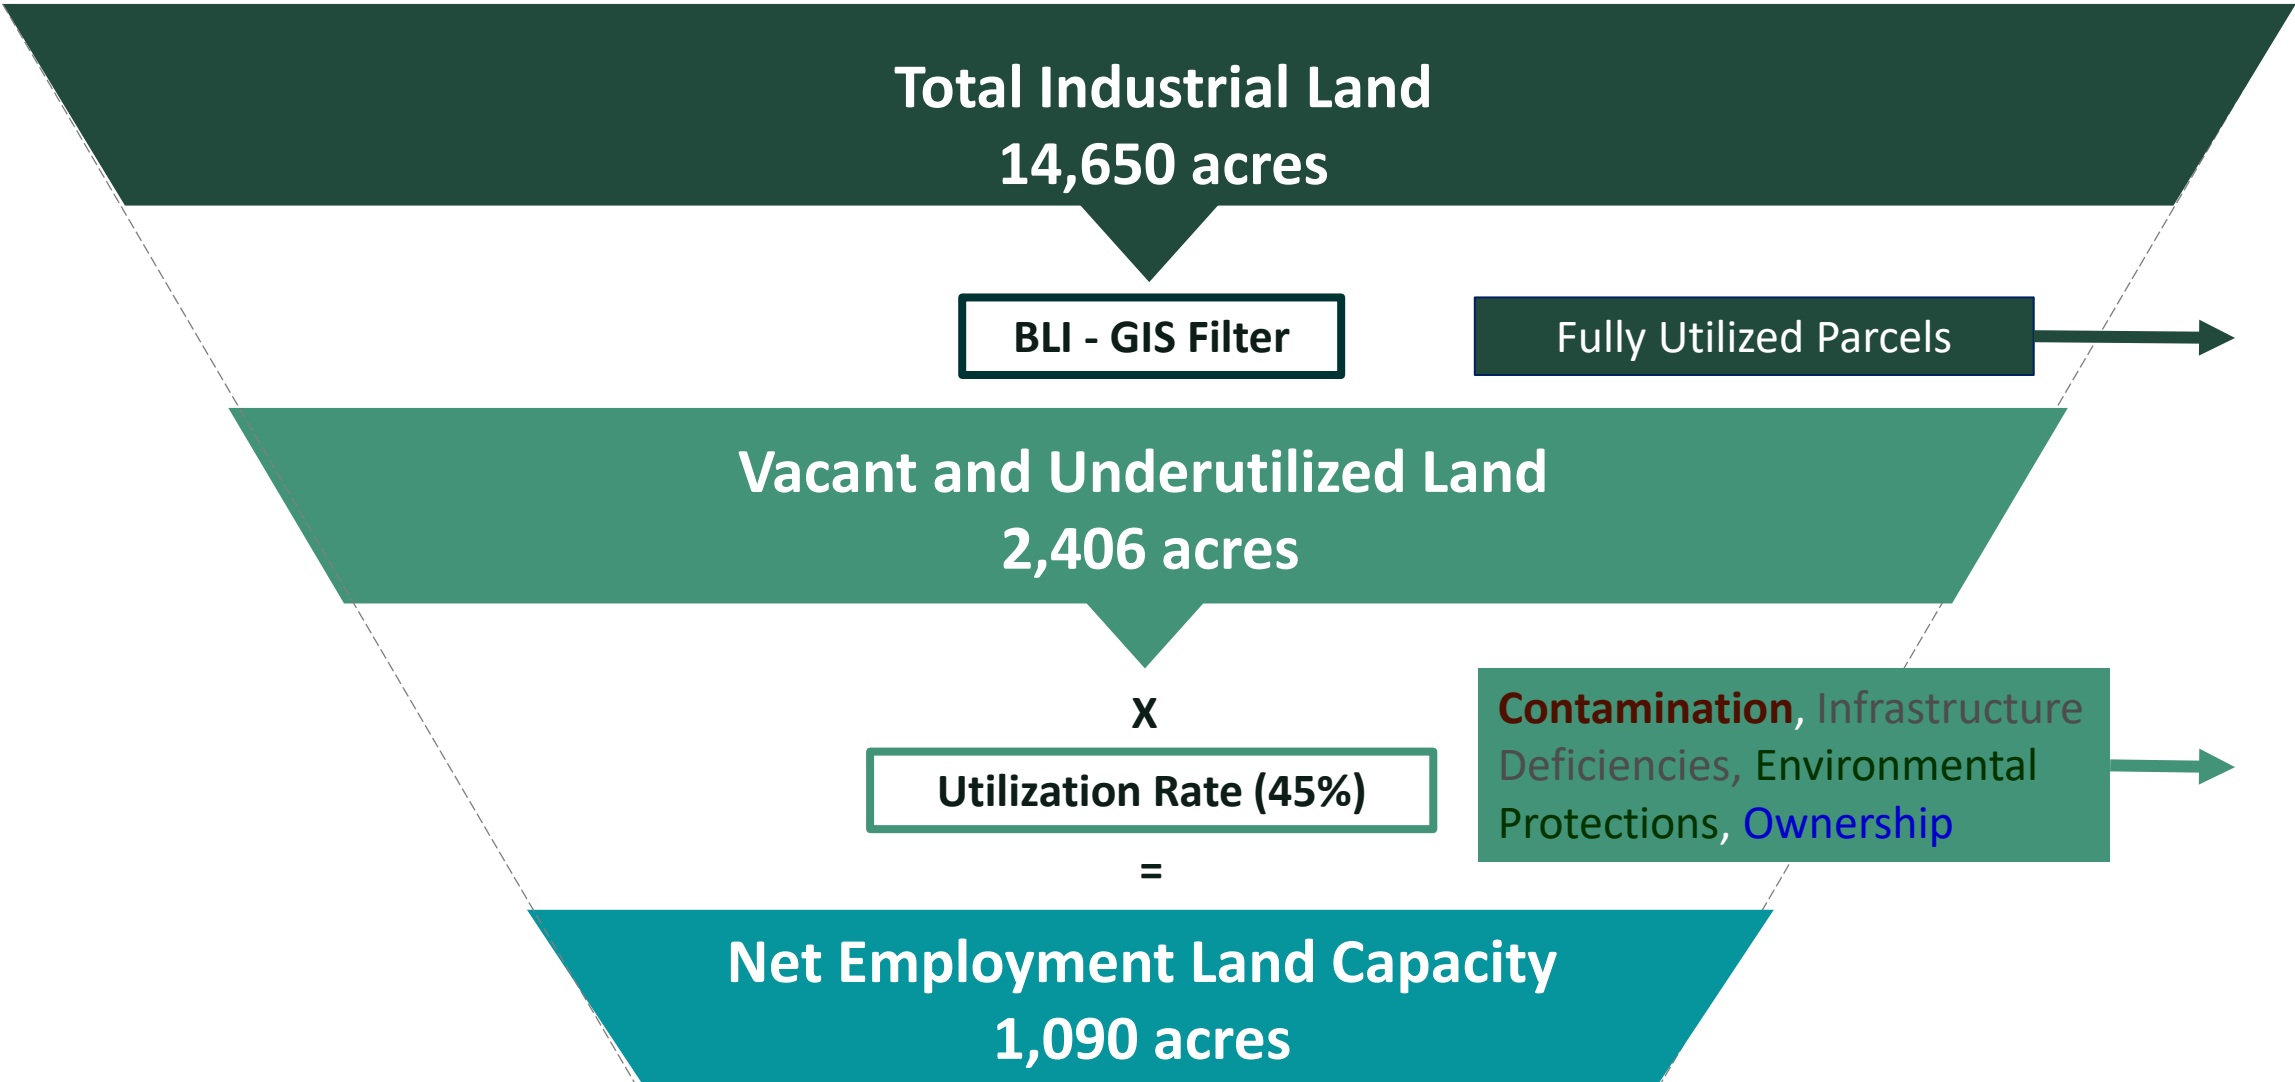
Total Industrial Land
14,650 acres

BLI - GIS Filter

Fully Utilized Parcels

Vacant and Underutilized Land
2,406 acres

X

Utilization Rate (45%)

=

Contamination, Infrastructure Deficiencies, Environmental Protections, Ownership

Net Employment Land Capacity
1,090 acres